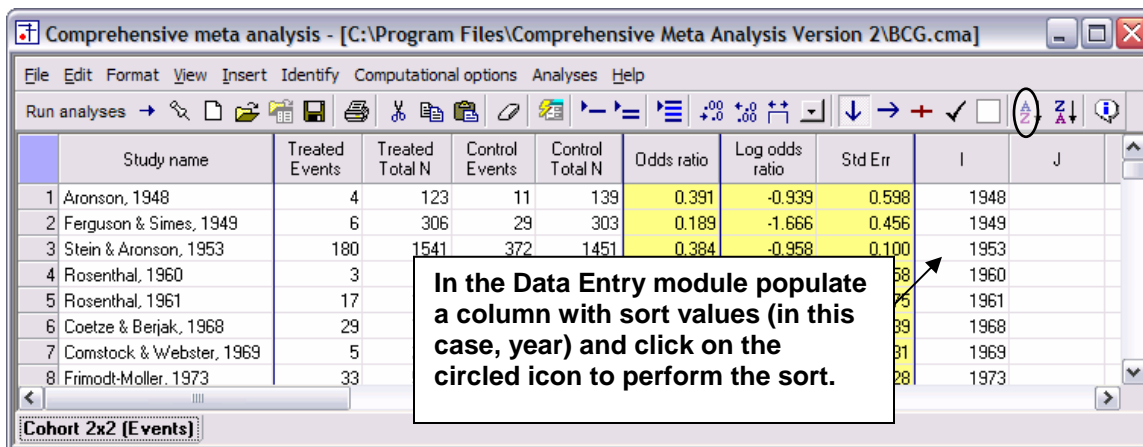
Comprehensive meta analysis - [C:\Program Files\Comprehensive Meta Analysis Version 2\BCG.cma]

File Edit Format View Insert Identify Computational options Analyses Help

Run analyses

| | Study name | Treated Events | Treated Total N | Control Events | Control Total N | Odds ratio | Log odds ratio | Std Err | I | J |
|---|---|---|---|---|---|---|---|---|---|---|
| 1 | Aronson, 1948 | 4 | 123 | 11 | 139 | 0.391 | -0.939 | 0.598 | 1948 | |
| 2 | Ferguson & Simes, 1949 | 6 | 306 | 29 | 303 | 0.189 | -1.666 | 0.456 | 1949 | |
| 3 | Stein & Aronson, 1953 | 180 | 1541 | 372 | 1451 | 0.384 | -0.958 | 0.100 | 1953 | |
| 4 | Rosenthal, 1960 | 3 | | | | | | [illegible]58 | 1960 | |
| 5 | Rosenthal, 1961 | 17 | | | | | | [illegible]75 | 1961 | |
| 6 | Coetze & Berjak, 1968 | 29 | | | | | | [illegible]39 | 1968 | |
| 7 | Comstock & Webster, 1969 | 5 | | | | | | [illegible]31 | 1969 | |
| 8 | Frimodt-Moller, 1973 | 33 | | | | | | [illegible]28 | 1973 | |

In the Data Entry module populate a column with sort values (in this case, year) and click on the circled icon to perform the sort.

Cohort 2x2 (Events)